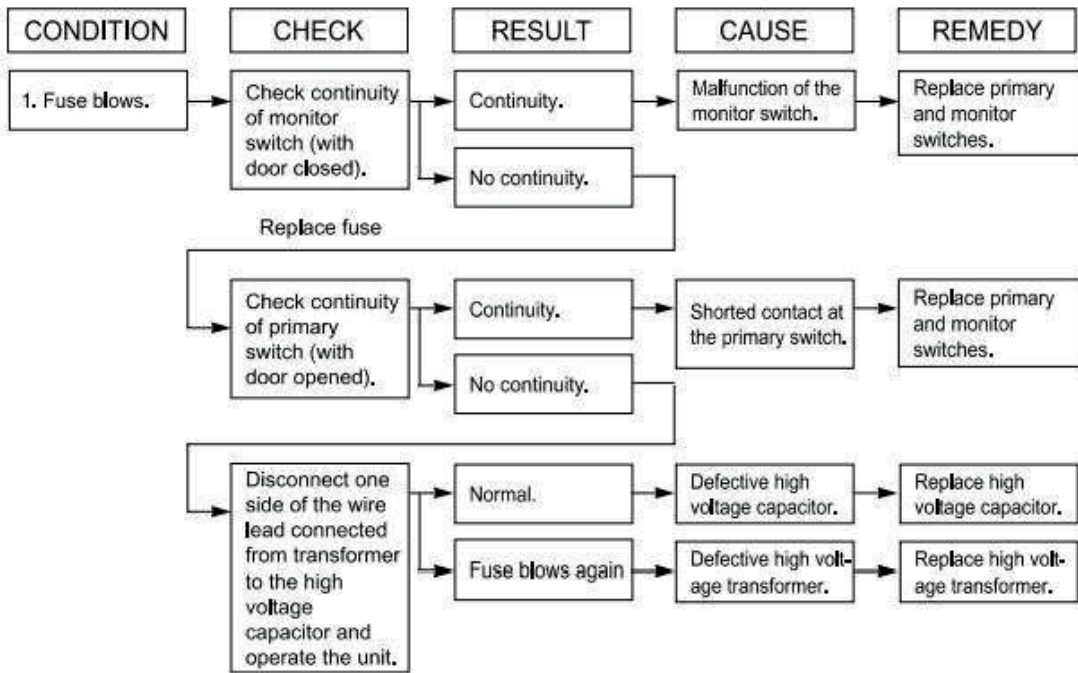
CONDITION

CHECK

RESULT

CAUSE

REMEDY

1. Fuse blows.

Check continuity of monitor switch (with door closed).

Continuity.

Malfunction of the monitor switch.

Replace primary and monitor switches.

No continuity.

Replace fuse

Check continuity of primary switch (with door opened).

Continuity.

Shorted contact at the primary switch.

Replace primary and monitor switches.

No continuity.

Disconnect one side of the wire lead connected from transformer to the high voltage capacitor and operate the unit.

Normal.

Defective high voltage capacitor.

Replace high voltage capacitor.

Fuse blows again

Defective high voltage transformer.

Replace high voltage transformer.